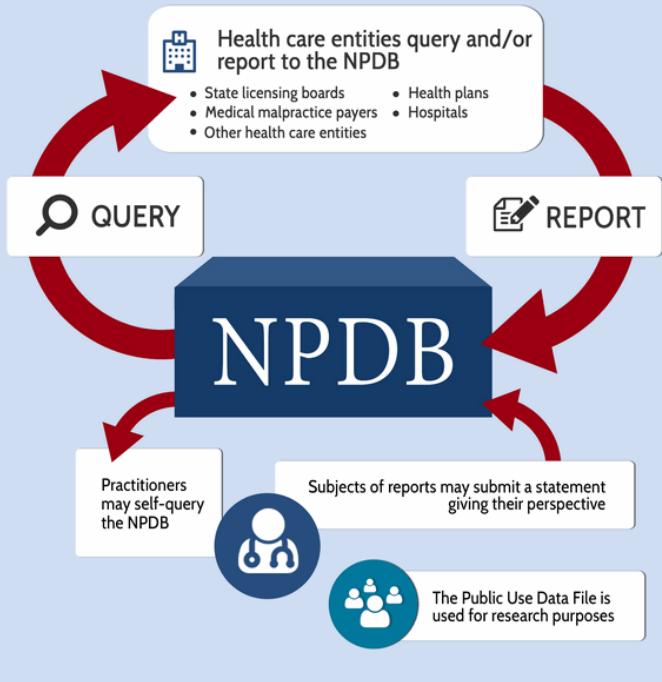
Health care entities query and/or report to the NPDB

- State licensing boards
- Medical malpractice payers
- Other health care entities
- Health plans
- Hospitals

QUERY

REPORT

NPDB

Practitioners may self-query the NPDB

Subjects of reports may submit a statement giving their perspective

The Public Use Data File is used for research purposes